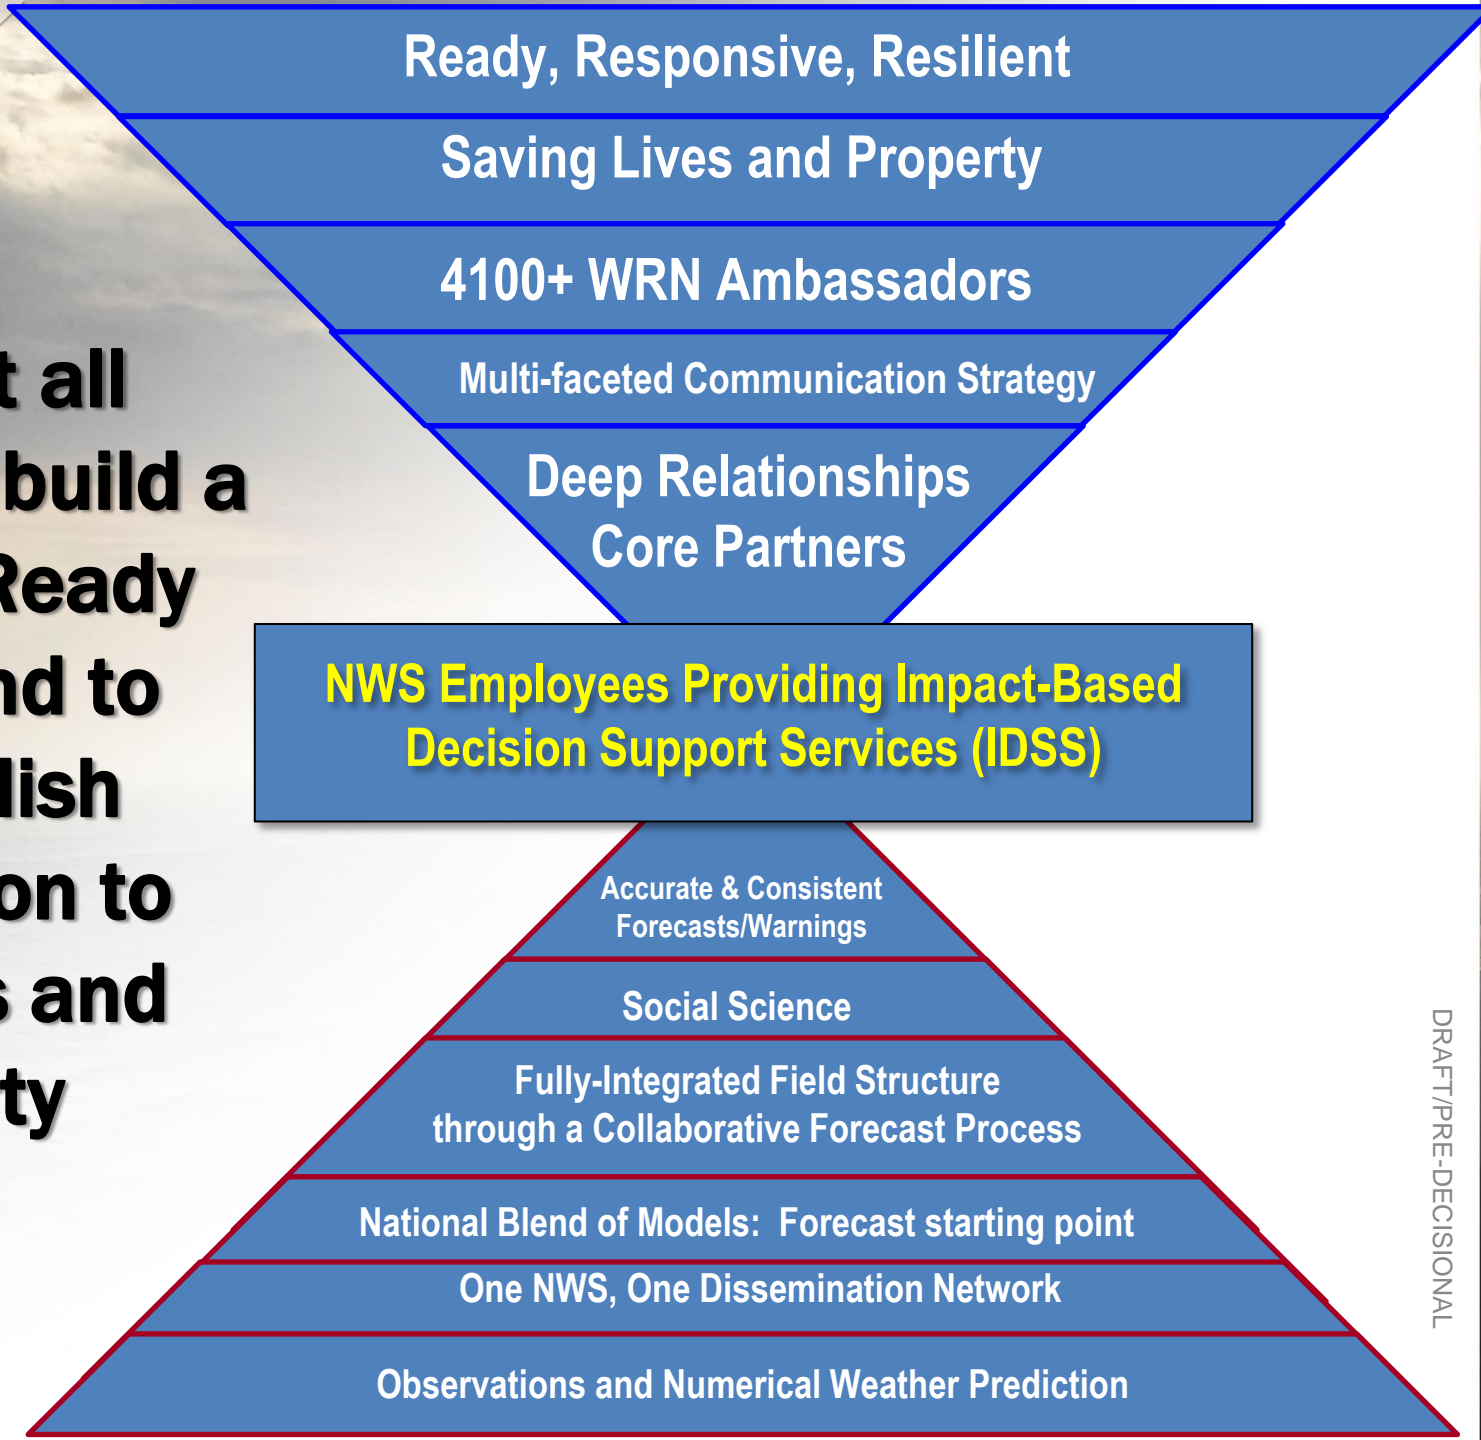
t all
build a
Ready
nd to
lish
on to
s and
ty

Ready, Responsive, Resilient

Saving Lives and Property

4100+ WRN Ambassadors

Multi-faceted Communication Strategy

Deep Relationships
Core Partners

NWS Employees Providing Impact-Based Decision Support Services (IDSS)

Accurate & Consistent Forecasts/Warnings

Social Science

Fully-Integrated Field Structure through a Collaborative Forecast Process

National Blend of Models: Forecast starting point

One NWS, One Dissemination Network

Observations and Numerical Weather Prediction

DRAFT/PRE-DECISIONAL